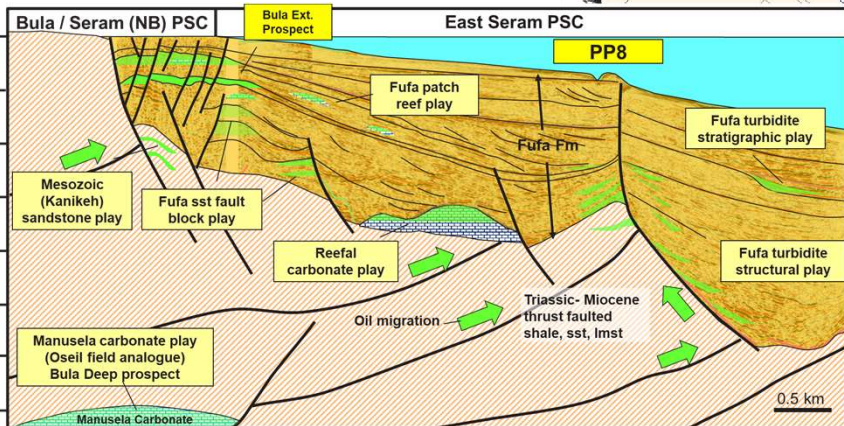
Bula / Seram (NB) PSC

Bula Ext. Prospect

East Seram PSC

PP8

Fufa patch reef play

Fufa Fm

Fufa turbidite stratigraphic play

Mesozoic (Kanikeh) sandstone play

Fufa sst fault block play

Reefal carbonate play

Fufa turbidite structural play

Triassic- Miocene thrust faulted shale, sst, lmst

Oil migration

Manusela carbonate play (Oseil field analogue) Bula Deep prospect

Manusela Carbonate

0.5 km